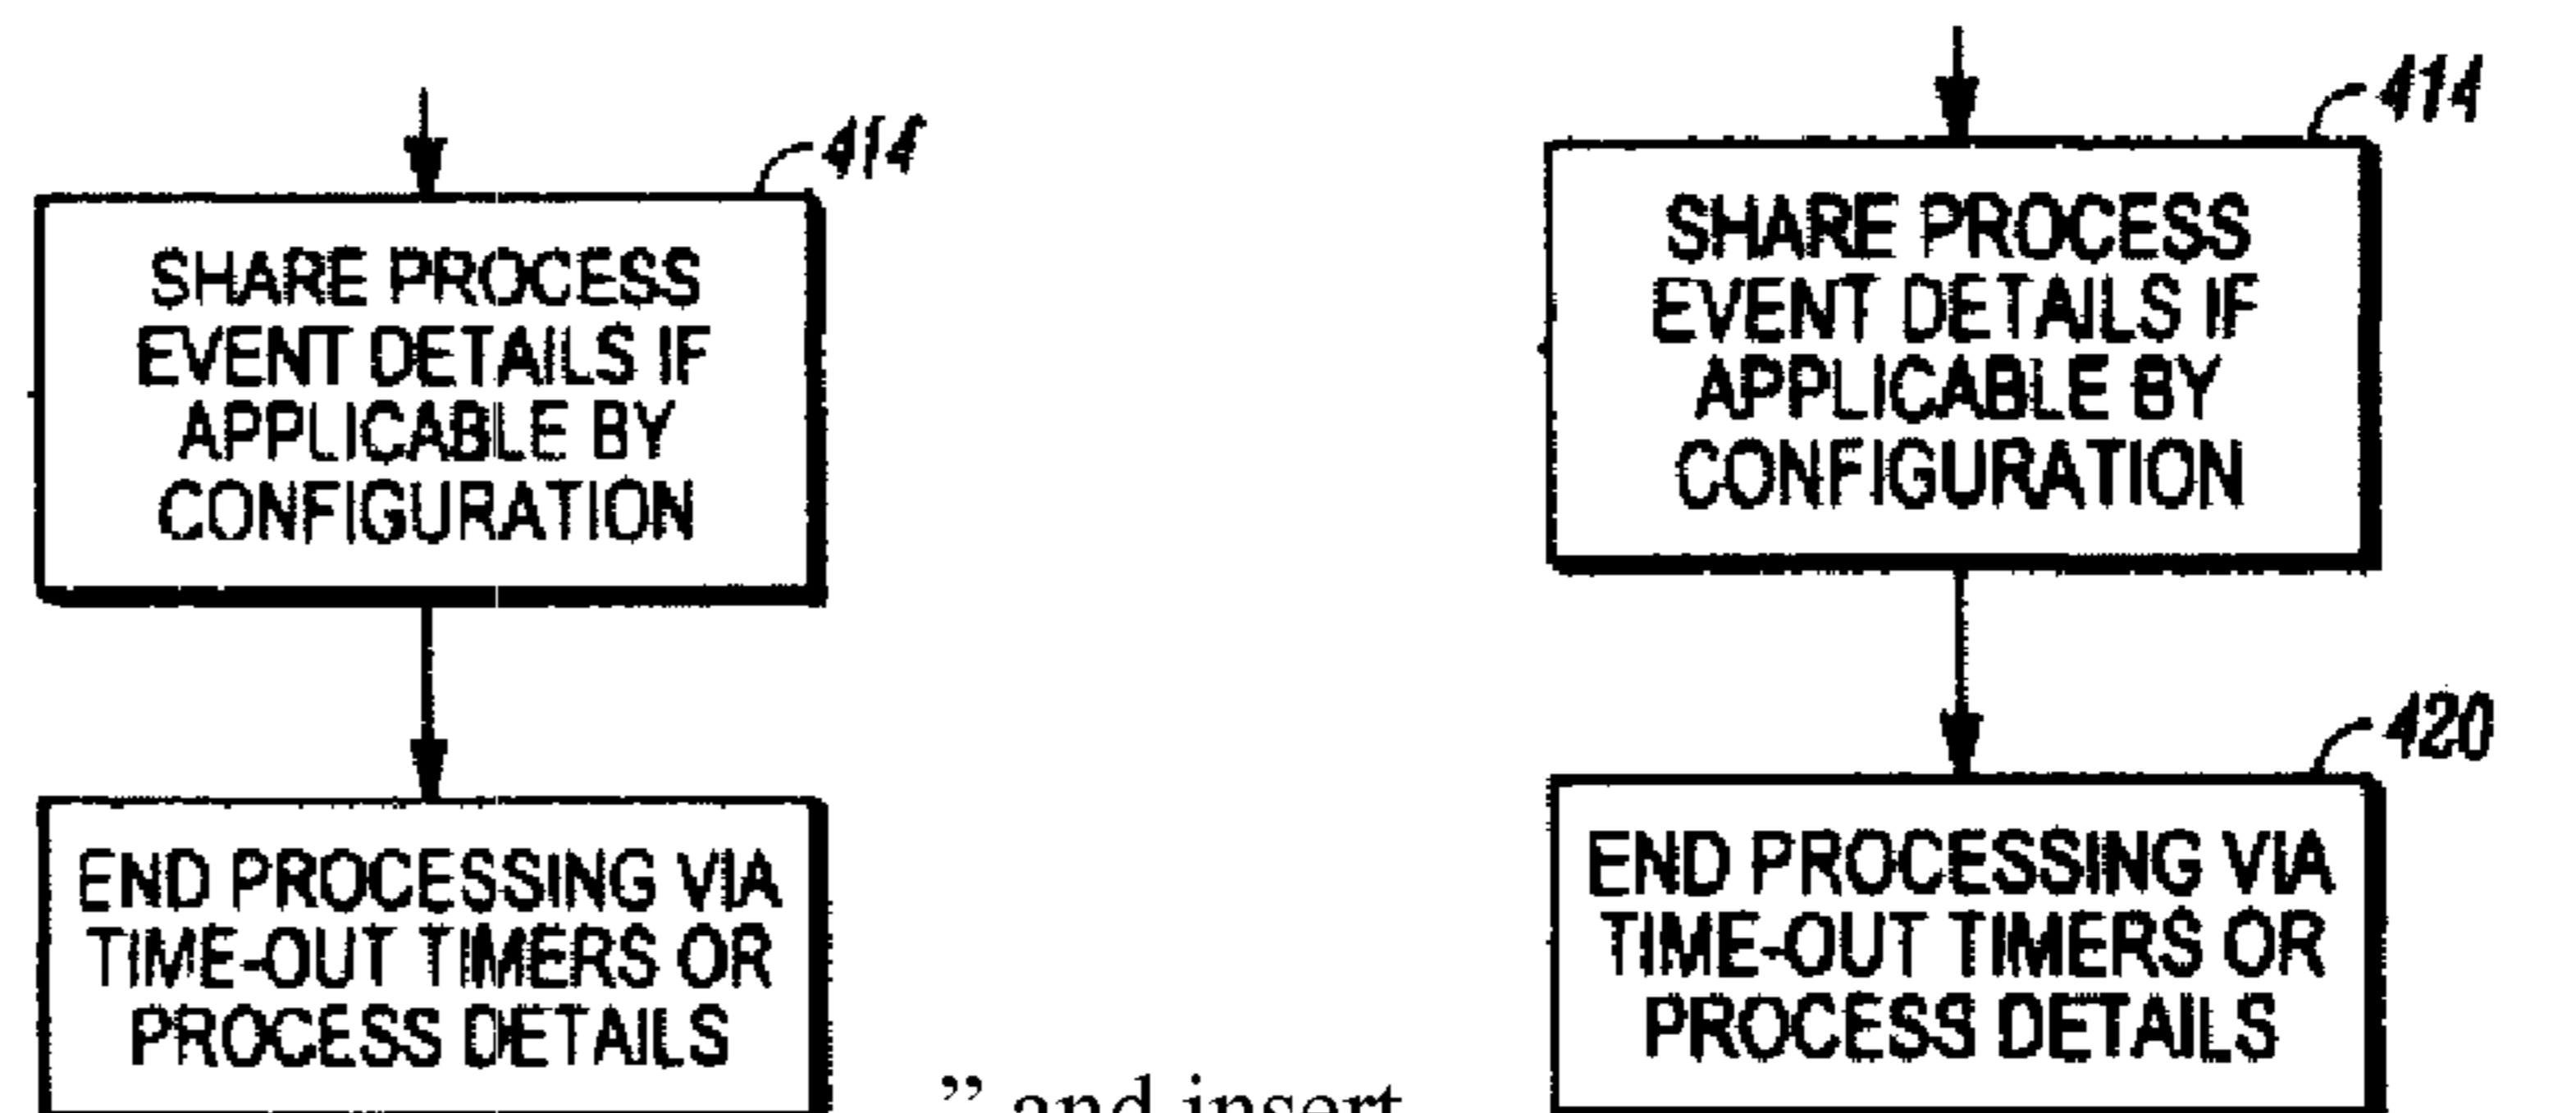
414

SHARE PROCESS EVENT DETAILS IF APPLICABLE BY CONFIGURATION

END PROCESSING VIA TIME-OUT TIMERS OR PROCESS DETAILS

" and insert

414

SHARE PROCESS EVENT DETAILS IF APPLICABLE BY CONFIGURATION

420

END PROCESSING VIA TIME-OUT TIMERS OR PROCESS DETAILS